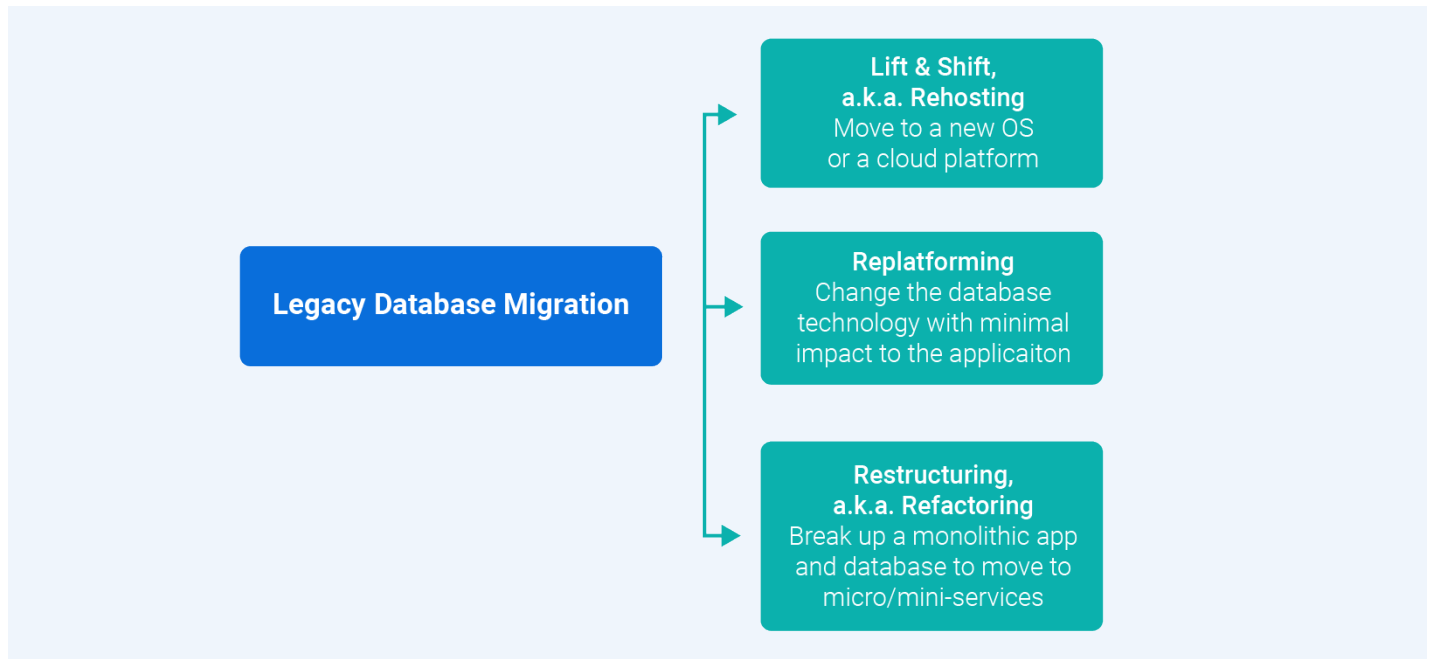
Legacy Database Migration

Lift & Shift,
a.k.a. Rehosting
Move to a new OS or a cloud platform

Replatforming
Change the database technology with minimal impact to the applicaiton

Restructuring,
a.k.a. Refactoring
Break up a monolithic app and database to move to micro/mini-services